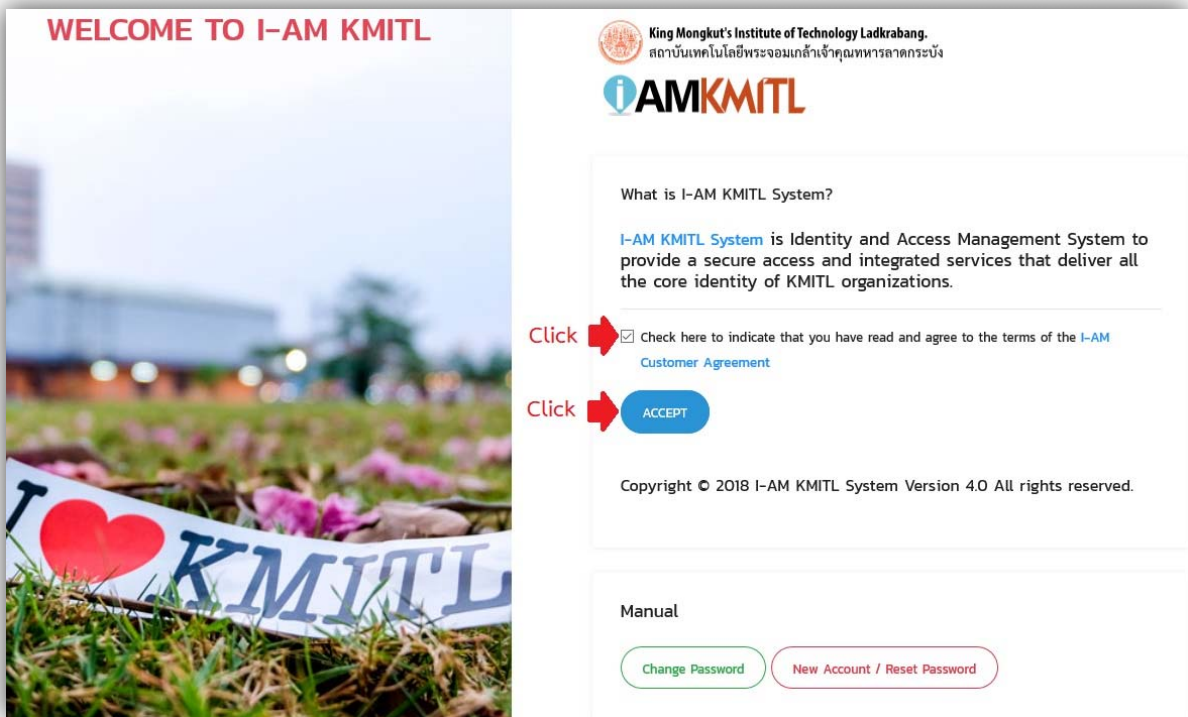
WELCOME TO I-AM KMITL

I ♥ KMITL

King Mongkut's Institute of Technology Ladkrabang.
สถาบันเทคโนโลยีพระจอมเกล้าเจ้าคุณทหารลาดกระบัง

IAMKMITL

What is I-AM KMITL System?

I-AM KMITL System is Identity and Access Management System to provide a secure access and integrated services that deliver all the core identity of KMITL organizations.

Click

Check here to indicate that you have read and agree to the terms of the I-AM Customer Agreement

Click

ACCEPT

Copyright © 2018 I-AM KMITL System Version 4.0 All rights reserved.

Manual

Change Password

New Account / Reset Password